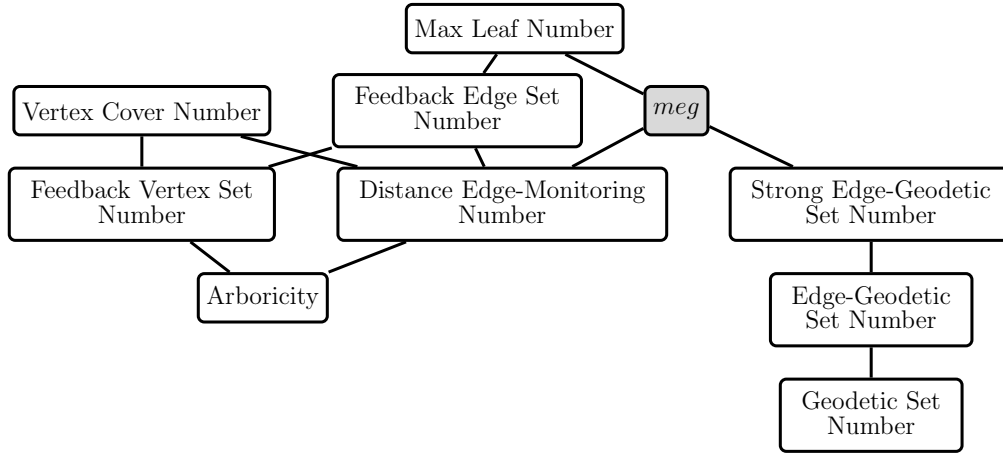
Max Leaf Number

Vertex Cover Number

Feedback Edge Set Number

$meg$

Feedback Vertex Set Number

Distance Edge-Monitoring Number

Strong Edge-Geodetic Set Number

Arboricity

Edge-Geodetic Set Number

Geodetic Set Number